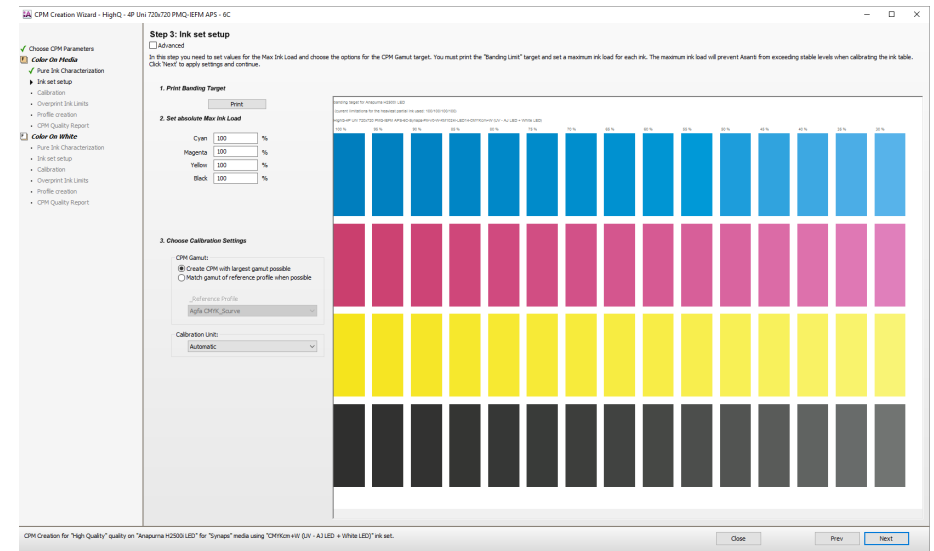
CPM Creation Wizard - HighQ - 4P Uni 720x720 PMQ-IEFM APS - 6C

✓ Choose CPM Parameters
Color On Media
✓ Pure Ink Characterization
Ink set setup
Calibration
Overprint Ink Limits
Profile creation
CPM Quality Report
Color On White
Pure Ink Characterization
Ink set setup
Calibration
Overprint Ink Limits
Profile creation
CPM Quality Report

Step 3: Ink set setup
Advanced

In this step you need to set values for the Max Ink Load and choose the options for the CPM Gamut target. You must print the "Banding Limit" target and set a maximum ink load for each ink. The maximum ink load will prevent Asanti from exceeding stable levels when calibrating the ink table. Click 'Next' to apply settings and continue.

1. Print Banding Target
Print

2. Set absolute Max Ink Load
Cyan 100 %
Magenta 100 %
Yellow 100 %
Black 100 %

3. Choose Calibration Settings
CPM Gamut:
Create CPM with largest gamut possible
Match gamut of reference profile when possible
Reference Profile
Agfa CMYK_Source

Calibration Unit:
Automatic

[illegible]

100 % 95 % 90 % 85 % 80 % 75 % 70 % 65 % 60 % 55 % 50 % 45 % 40 % 35 % 30 %

CPM Creation for "High Quality" quality on "Anapurna H2500i LED" for "Synaps" media using "CMYKcm+W (UV - AJ LED + White LED)" ink set.

Close
Prev
Next